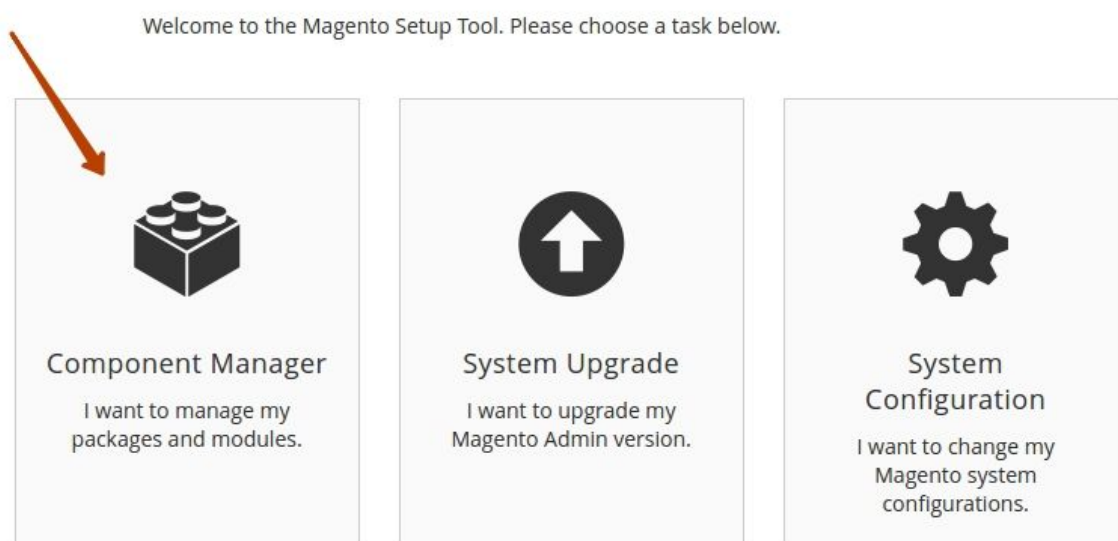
Welcome to the Magento Setup Tool. Please choose a task below.

Component Manager

I want to manage my packages and modules.

System Upgrade

I want to upgrade my Magento Admin version.

System Configuration

I want to change my Magento system configurations.